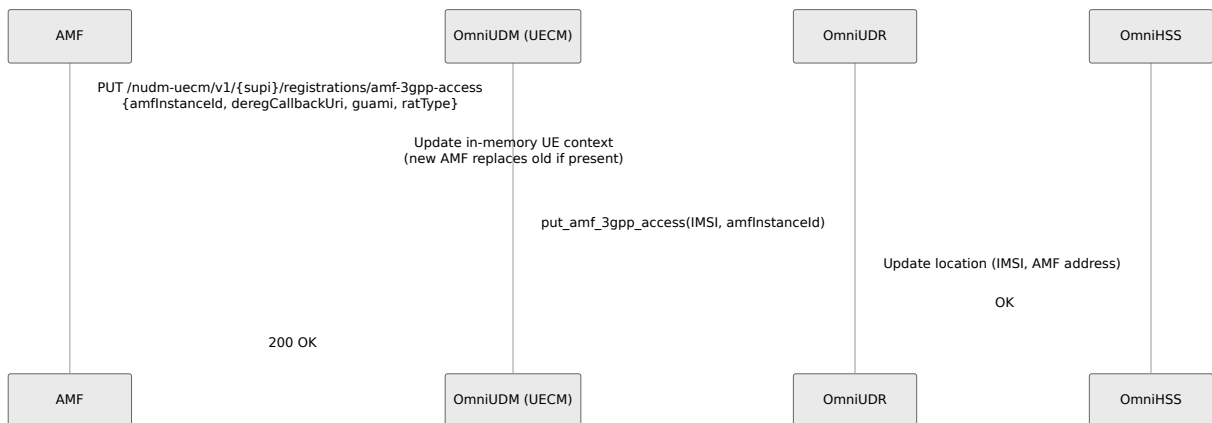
AMF

OmniUDM (UECM)

OmniUDR

OmniHSS

PUT /nudm-uecm/v1/{supi}/registrations/amf-3gpp-access {amfInstanceId, deregCallbackUri, guami, ratType}

Update in-memory UE context (new AMF replaces old if present)

put_amf_3gpp_access(IMSI, amfInstanceId)

Update location (IMSI, AMF address)

OK

200 OK

AMF

OmniUDM (UECM)

OmniUDR

OmniHSS